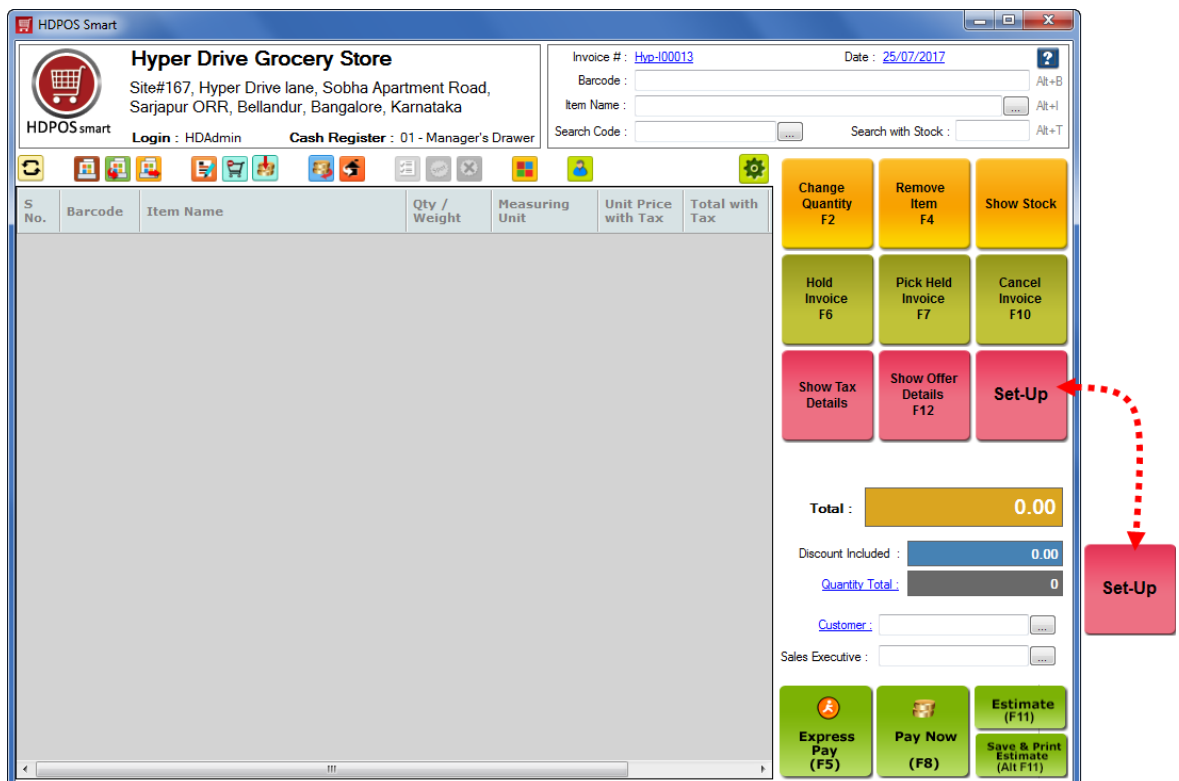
HDPOS Smart

HDPOS smart

Hyper Drive Grocery Store

Site#167, Hyper Drive lane, Sobha Apartment Road, Sarjapur ORR, Bellandur, Bangalore, Karnataka

Login : HDAdmin Cash Register : 01 - Manager's Drawer

Invoice # : Hyp-I00013 Date : 25/07/2017

Barcode : Alt+B

Item Name : ... Alt+I

Search Code : ... Search with Stock : Alt+T

| S No. | Barcode | Item Name | Qty / Weight | Measuring Unit | Unit Price with Tax | Total with Tax |
|---|---|---|---|---|---|---|

Change Quantity F2

Remove Item F4

Show Stock

Hold Invoice F6

Pick Held Invoice F7

Cancel Invoice F10

Show Tax Details

Show Offer Details F12

Set-Up

Total : 0.00

Discount Included : 0.00

Quantity Total : 0

Customer : ...

Sales Executive : ...

Express Pay (F5)

Pay Now (F8)

Estimate (F11)

Save & Print Estimate (Alt F11)

Set-Up